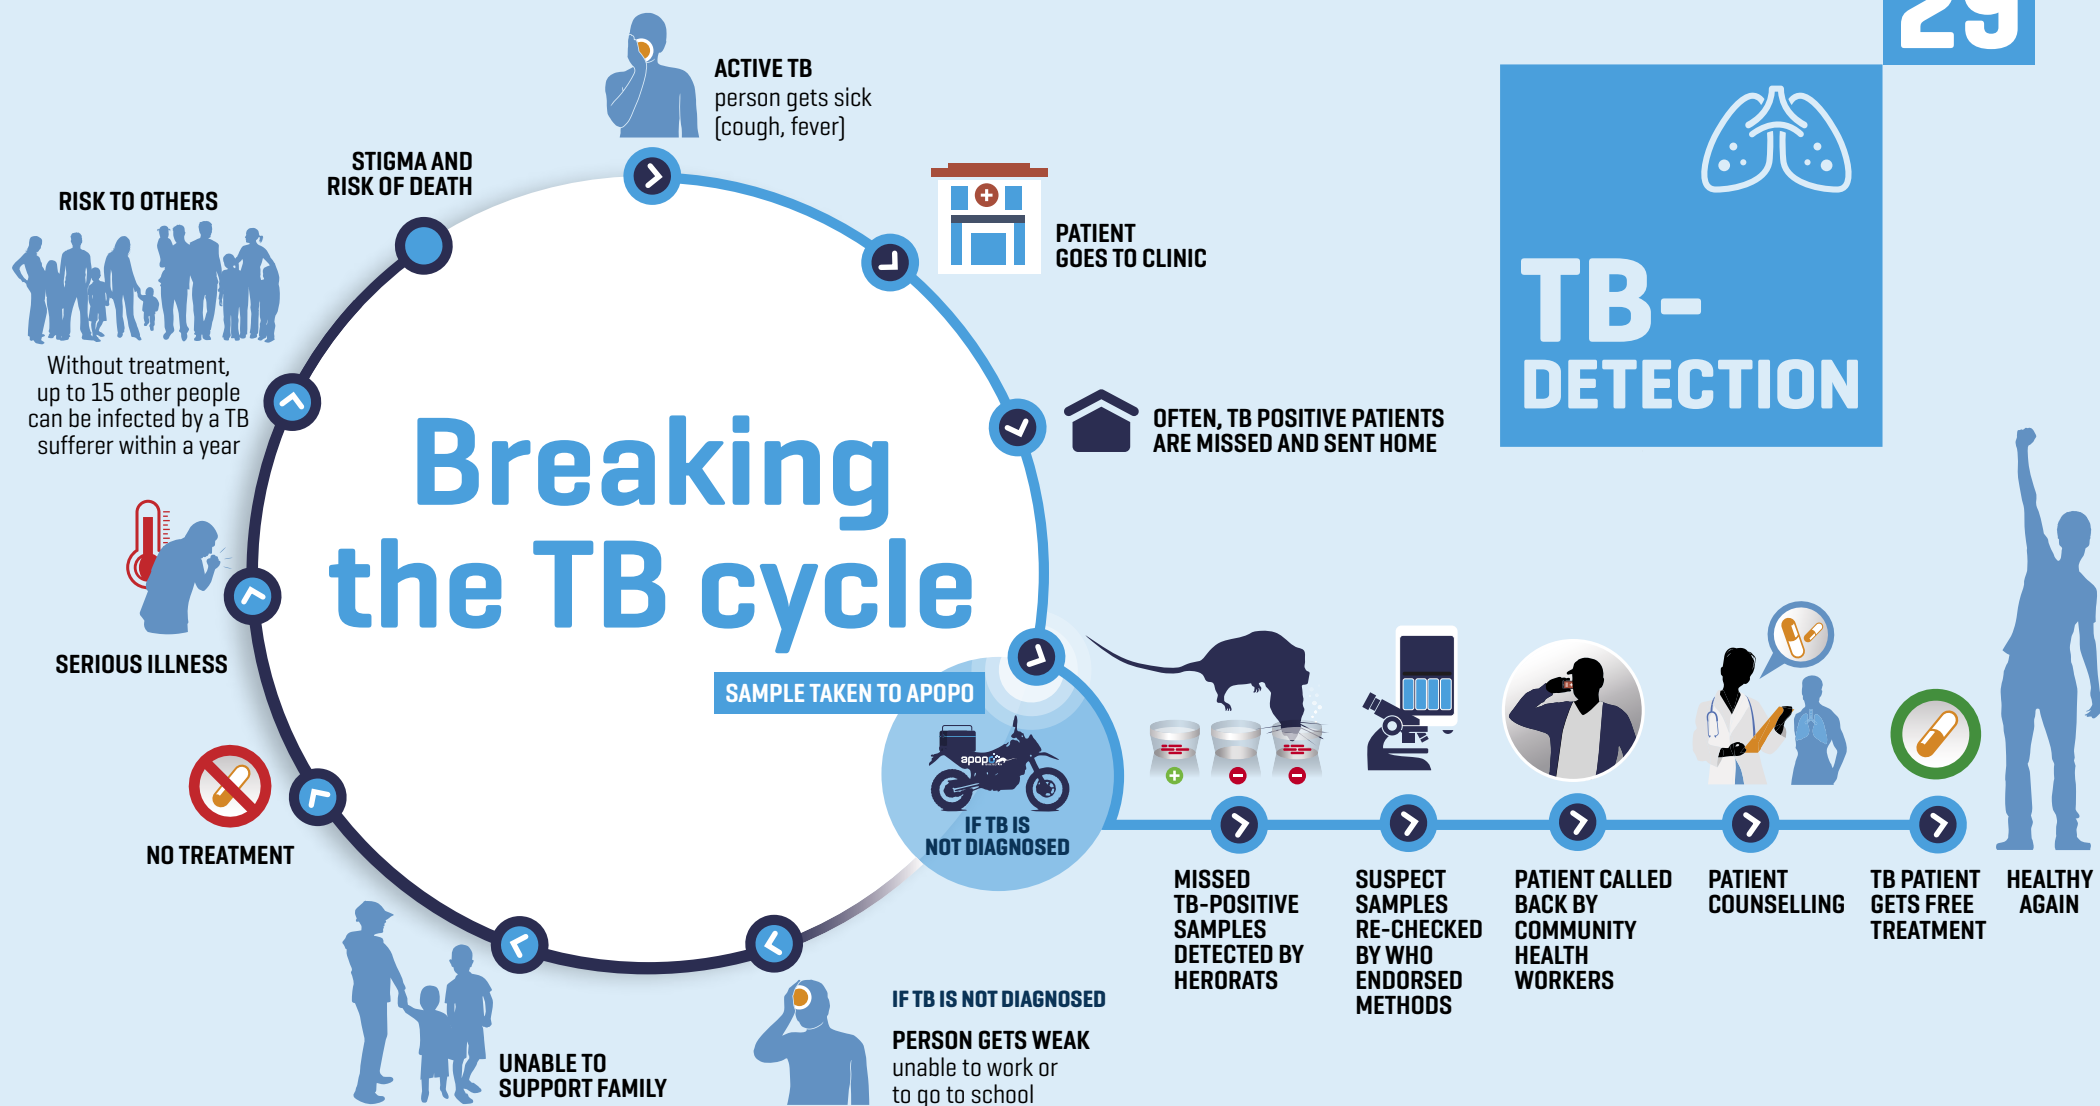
29

TB-DETECTION

Breaking the TB cycle

ACTIVE TB
person gets sick (cough, fever)

PATIENT GOES TO CLINIC

OFTEN, TB POSITIVE PATIENTS ARE MISSED AND SENT HOME

SAMPLE TAKEN TO APOPO

IF TB IS NOT DIAGNOSED

MISSED TB-POSITIVE SAMPLES DETECTED BY HERORATS

SUSPECT SAMPLES RE-CHECKED BY WHO ENDORSED METHODS

PATIENT CALLED BACK BY COMMUNITY HEALTH WORKERS

PATIENT COUNSELLING

TB PATIENT GETS FREE TREATMENT

HEALTHY AGAIN

IF TB IS NOT DIAGNOSED

PERSON GETS WEAK
unable to work or to go to school

UNABLE TO SUPPORT FAMILY

NO TREATMENT

SERIOUS ILLNESS

RISK TO OTHERS

Without treatment, up to 15 other people can be infected by a TB sufferer within a year

STIGMA AND RISK OF DEATH

apopo